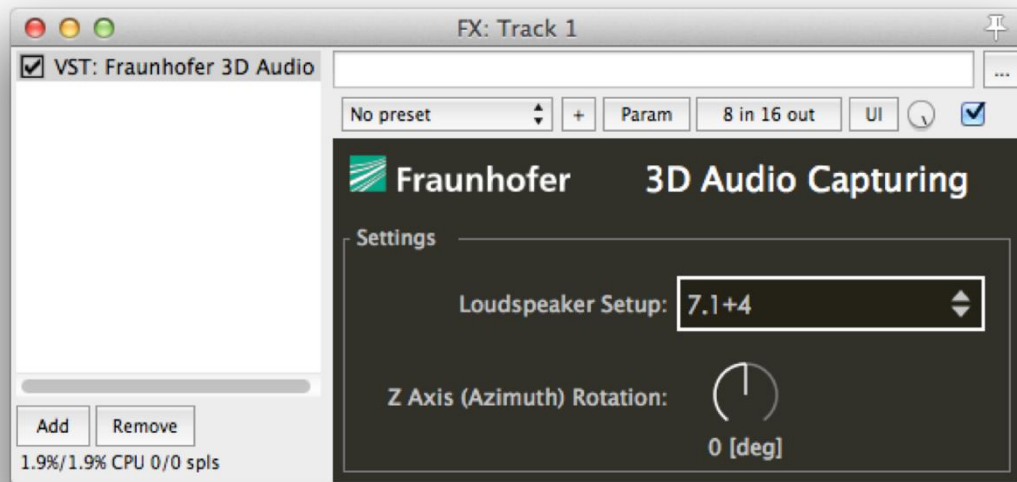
FX: Track 1

VST: Fraunhofer 3D Audio

...

No preset

+

Param

8 in 16 out

UI

Fraunhofer

3D Audio Capturing

Settings

Loudspeaker Setup: 7.1+4

Z Axis (Azimuth) Rotation:

0 [deg]

Add

Remove

1.9%/1.9% CPU 0/0 spls